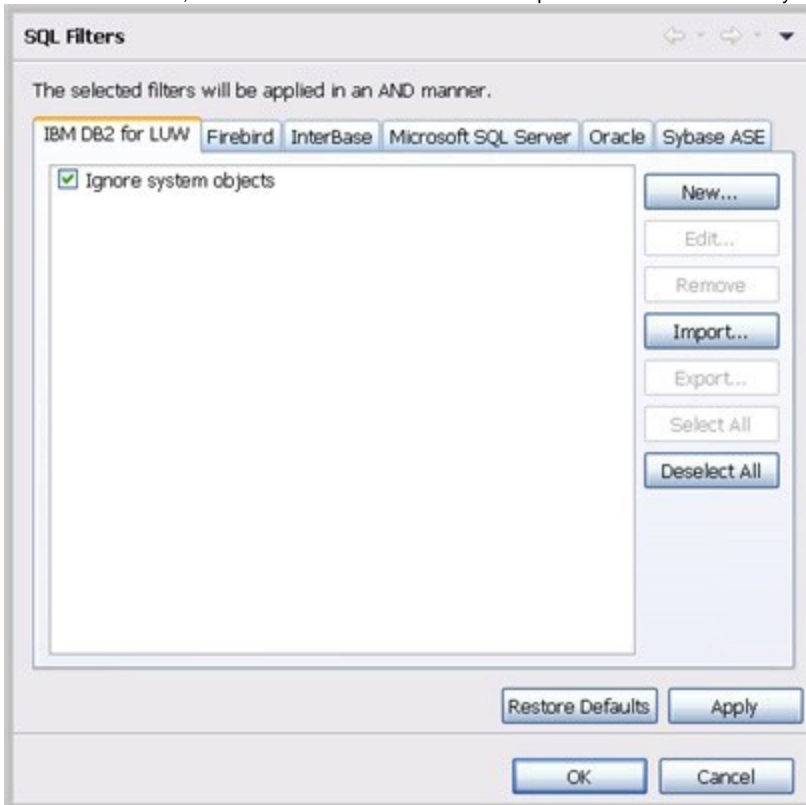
SQL Filters

The selected filters will be applied in an AND manner.

IBM DB2 for LUW Firebird InterBase Microsoft SQL Server Oracle Sybase ASE

Ignore system objects

New...
Edit...
Remove
Import...
Export...
Select All
Deselect All

Restore Defaults Apply

OK Cancel